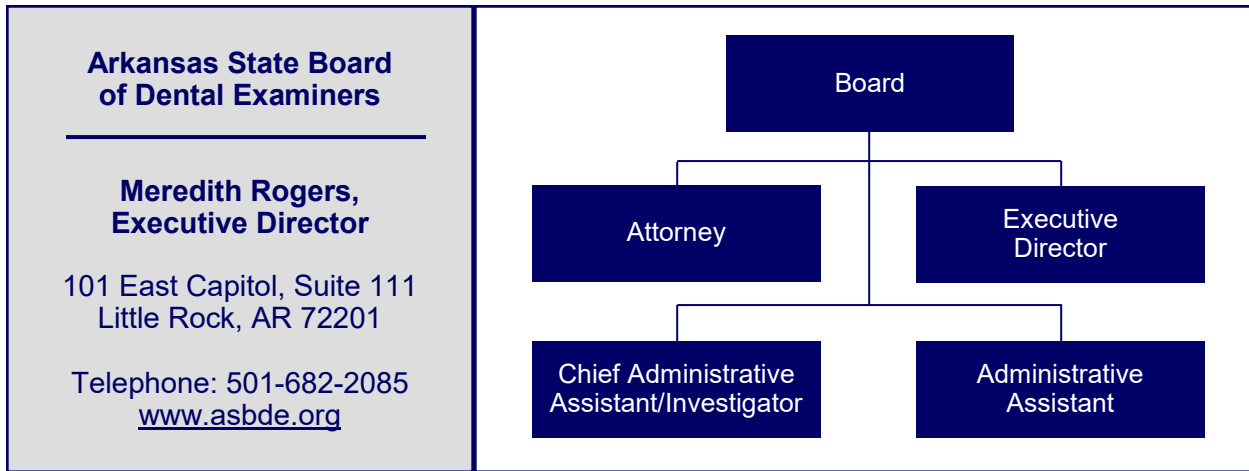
Arkansas State Board of Dental Examiners

Meredith Rogers, Executive Director

101 East Capitol, Suite 111
Little Rock, AR 72201

Telephone: 501-682-2085
www.asbde.org

Board

Attorney

Executive Director

Chief Administrative Assistant/Investigator

Administrative Assistant